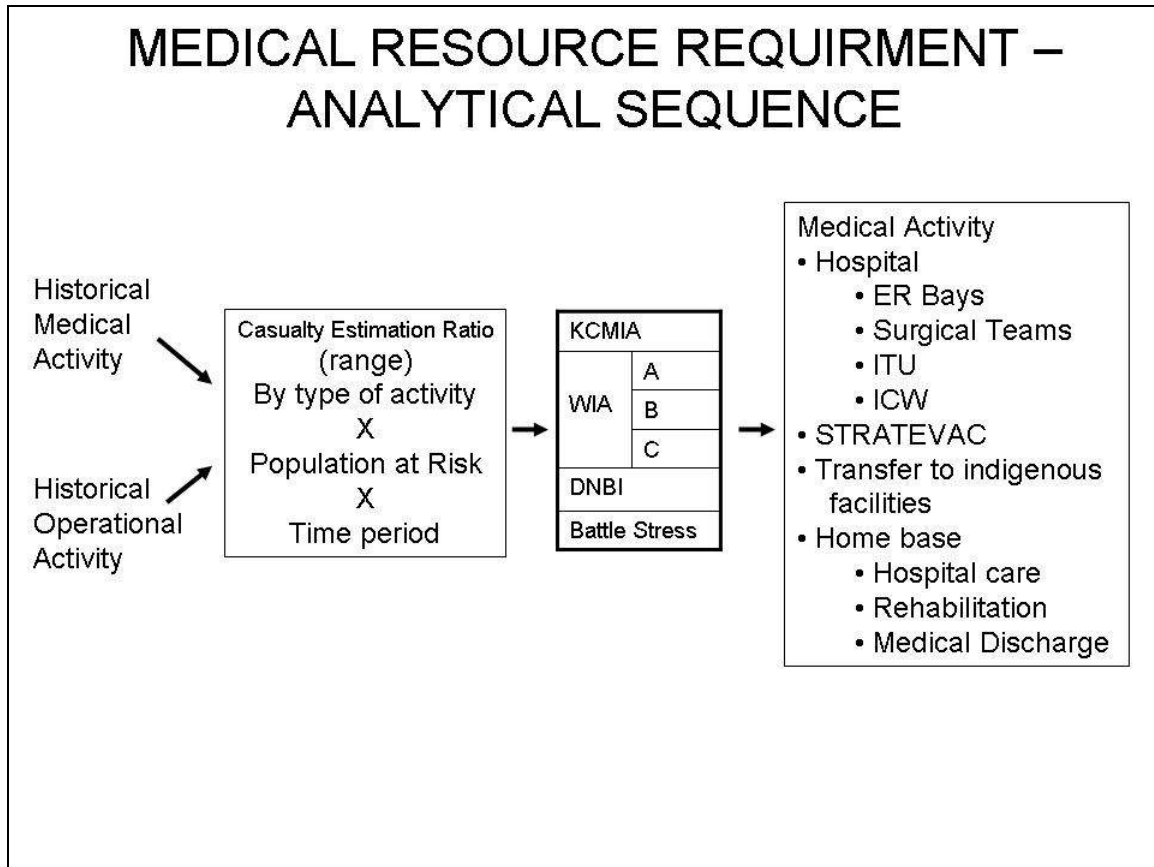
MEDICAL RESOURCE REQUIRMENT – ANALYTICAL SEQUENCE

Historical Medical Activity

Historical Operational Activity

Casualty Estimation Ratio
(range)
By type of activity
X
Population at Risk
X
Time period

| KCMIA | |
|---|---|
| WIA | A |
| | B |
| | C |
| DNBI | |
| Battle Stress | |

Medical Activity
• Hospital
  • ER Bays
  • Surgical Teams
  • ITU
  • ICW
• STRATEVAC
• Transfer to indigenous facilities
• Home base
  • Hospital care
  • Rehabilitation
  • Medical Discharge